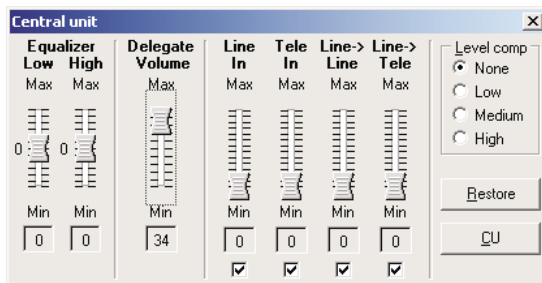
Central unit

Equalizer
Low High
Max Max
0 0
Min Min
0 0

Delegate Volume
Max
Min
34

Line In
Max
Min
0

Tele In
Max
Min
0

Line-> Line
Max
Min
0

Line-> Tele
Max
Min
0

Level comp
None
Low
Medium
High

Restore

CU